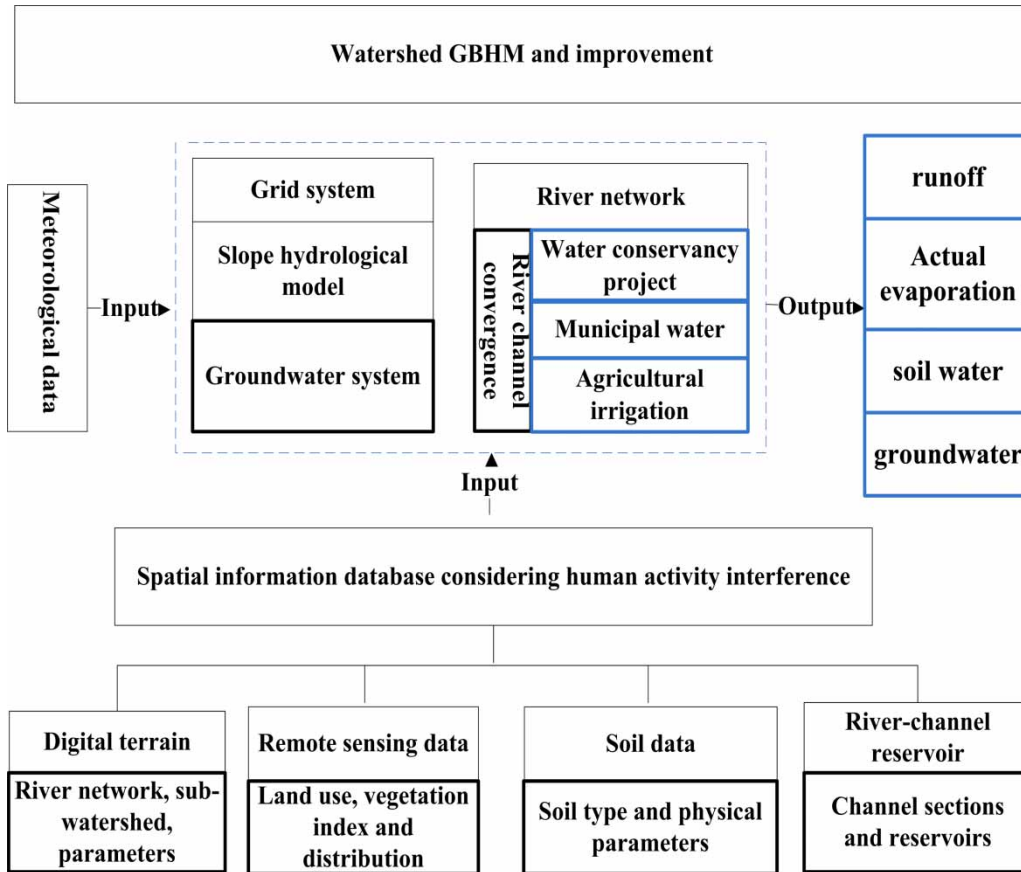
Watershed GBHM and improvement

Meteorological data

Input

Grid system

Slope hydrological model

Groundwater system

River network

River channel convergence

Water conservancy project

Municipal water

Agricultural irrigation

Output

runoff

Actual evaporation

soil water

groundwater

Input

Spatial information database considering human activity interference

Digital terrain

River network, sub-watershed, parameters

Remote sensing data

Land use, vegetation index and distribution

Soil data

Soil type and physical parameters

River-channel reservoir

Channel sections and reservoirs